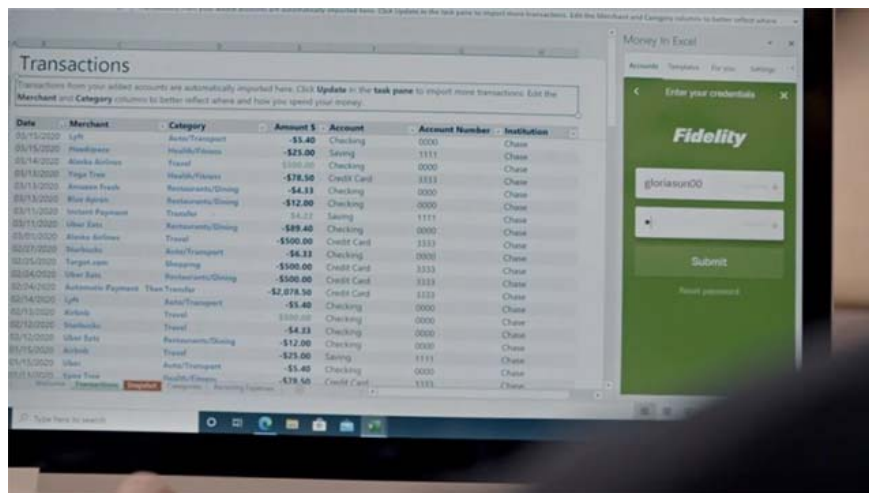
Transactions

Transactions from your added accounts are automatically imported here. Click **Update** in the **task pane** to import more transactions. Edit the **Merchant** and **Category** columns to better reflect where and how you spend your money.

| Date | Merchant | Category | Amount $ | Account | Account Number | Institution |
|---|---|---|---|---|---|---|
| 03/15/2020 | Lyft | Auto/Transport | -$5.40 | Checking | 0000 | Chase |
| 03/15/2020 | Headspace | Health/Fitness | -$25.00 | Saving | 1111 | Chase |
| 03/14/2020 | Alaska Airlines | Travel | $500.00 | Checking | 0000 | Chase |
| 03/13/2020 | Yoga Tree | Health/Fitness | -$78.50 | Credit Card | 3333 | Chase |
| 03/13/2020 | Amazon Fresh | Restaurants/Dining | -$4.33 | Checking | 0000 | Chase |
| 03/13/2020 | Blue Apron | Restaurants/Dining | -$12.00 | Checking | 0000 | Chase |
| 03/11/2020 | Instant Payment | Transfer | $4.33 | Saving | 1111 | Chase |
| 03/11/2020 | Uber Eats | Restaurants/Dining | -$89.40 | Checking | 0000 | Chase |
| 03/01/2020 | Alaska Airlines | Travel | -$500.00 | Credit Card | 3333 | Chase |
| 02/27/2020 | Starbucks | Auto/Transport | -$6.33 | Checking | 0000 | Chase |
| 02/25/2020 | Target.com | Shopping | -$500.00 | Credit Card | 3333 | Chase |
| 02/24/2020 | Uber Eats | Restaurants/Dining | -$500.00 | Credit Card | 3333 | Chase |
| 02/24/2020 | Automatic Payment - Thank | Transfer | -$2,078.50 | Credit Card | 3333 | Chase |
| 02/14/2020 | Lyft | Auto/Transport | -$5.40 | Checking | 0000 | Chase |
| 02/13/2020 | Airbnb | Travel | $500.00 | Checking | 0000 | Chase |
| 02/12/2020 | Starbucks | Travel | -$4.33 | Checking | 0000 | Chase |
| 02/12/2020 | Uber Eats | Restaurants/Dining | -$12.00 | Checking | 0000 | Chase |
| 01/15/2020 | Airbnb | Travel | -$25.00 | Saving | 1111 | Chase |
| 01/15/2020 | Uber | Auto/Transport | -$5.40 | Checking | 0000 | Chase |
| 01/13/2020 | Yoga Tree | Health/Fitness | -$78.50 | Credit Card | 3333 | Chase |

Welcome | Transactions | Snapshot | Categories | Recurring Expenses

Money in Excel

Accounts | Templates | For you | Settings

Enter your credentials

Fidelity

gloriasun00

•|

Submit

Reset password

Type here to search